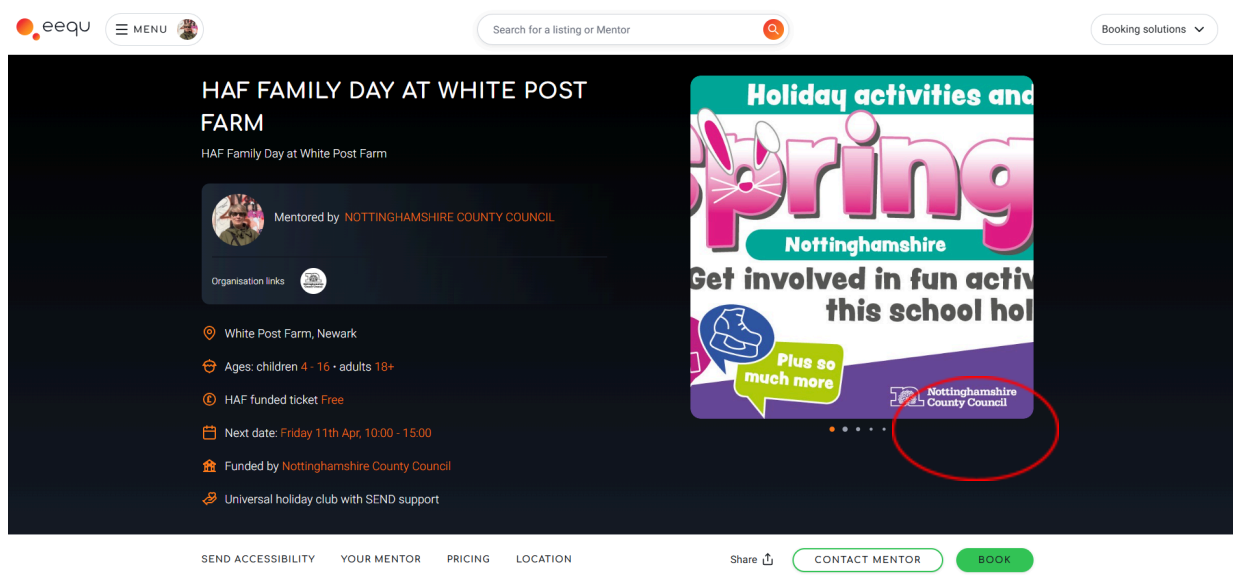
eequ MENU

Search for a listing or Mentor

Booking solutions

HAF FAMILY DAY AT WHITE POST FARM

HAF Family Day at White Post Farm

Mentored by NOTTINGHAMSHIRE COUNTY COUNCIL

Organisation links

White Post Farm, Newark

Ages: children 4 - 16 • adults 18+

HAF funded ticket Free

Next date: Friday 11th Apr, 10:00 - 15:00

Funded by Nottinghamshire County Council

Universal holiday club with SEND support

Holiday activities and

Spring

Nottinghamshire

Get involved in fun activ

this school hol

Plus so much more

Nottinghamshire County Council

SEND ACCESSIBILITY YOUR MENTOR PRICING LOCATION

Share CONTACT MENTOR BOOK